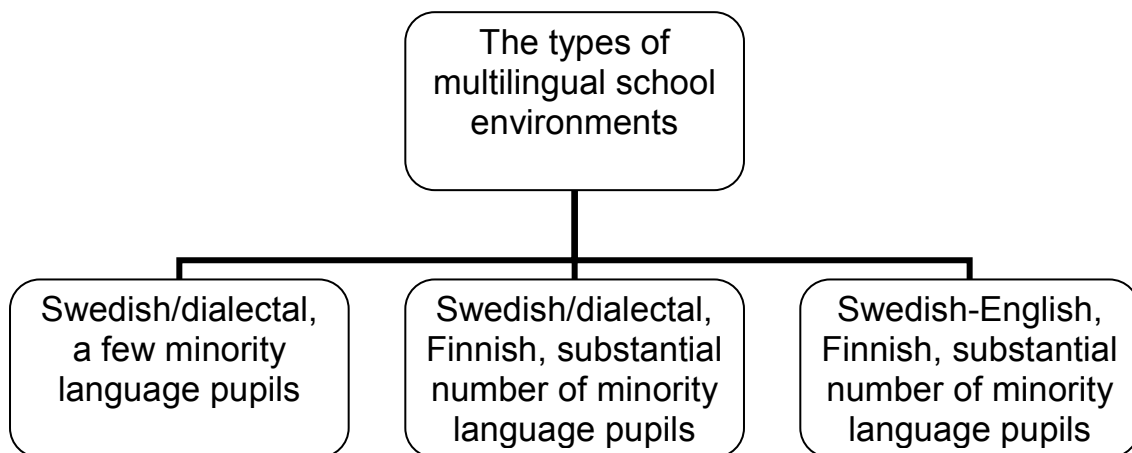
The types of multilingual school environments

Swedish/dialectal, a few minority language pupils

Swedish/dialectal, Finnish, substantial number of minority language pupils

Swedish-English, Finnish, substantial number of minority language pupils